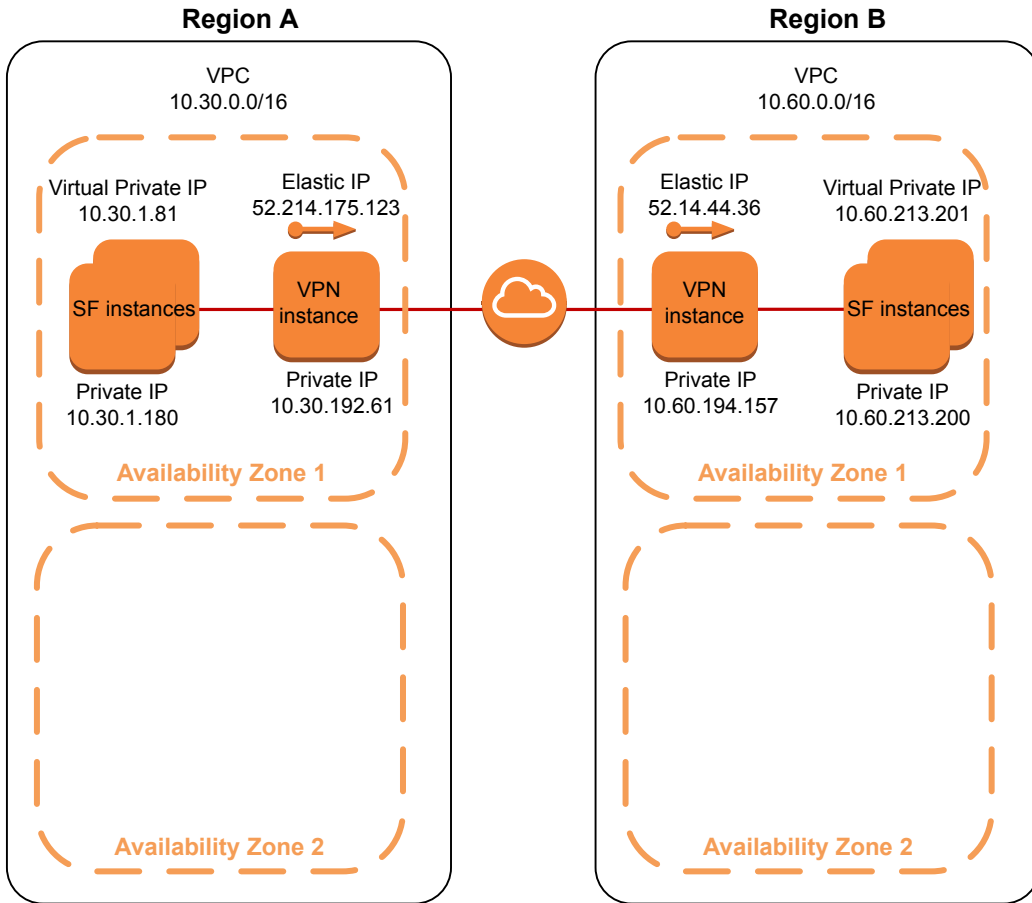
Region A

VPC
10.30.0.0/16

Virtual Private IP
10.30.1.81

Elastic IP
52.214.175.123

SF instances

VPN instance

Private IP
10.30.1.180

Private IP
10.30.192.61

Availability Zone 1

Availability Zone 2

Region B

VPC
10.60.0.0/16

Elastic IP
52.14.44.36

Virtual Private IP
10.60.213.201

VPN instance

SF instances

Private IP
10.60.194.157

Private IP
10.60.213.200

Availability Zone 1

Availability Zone 2